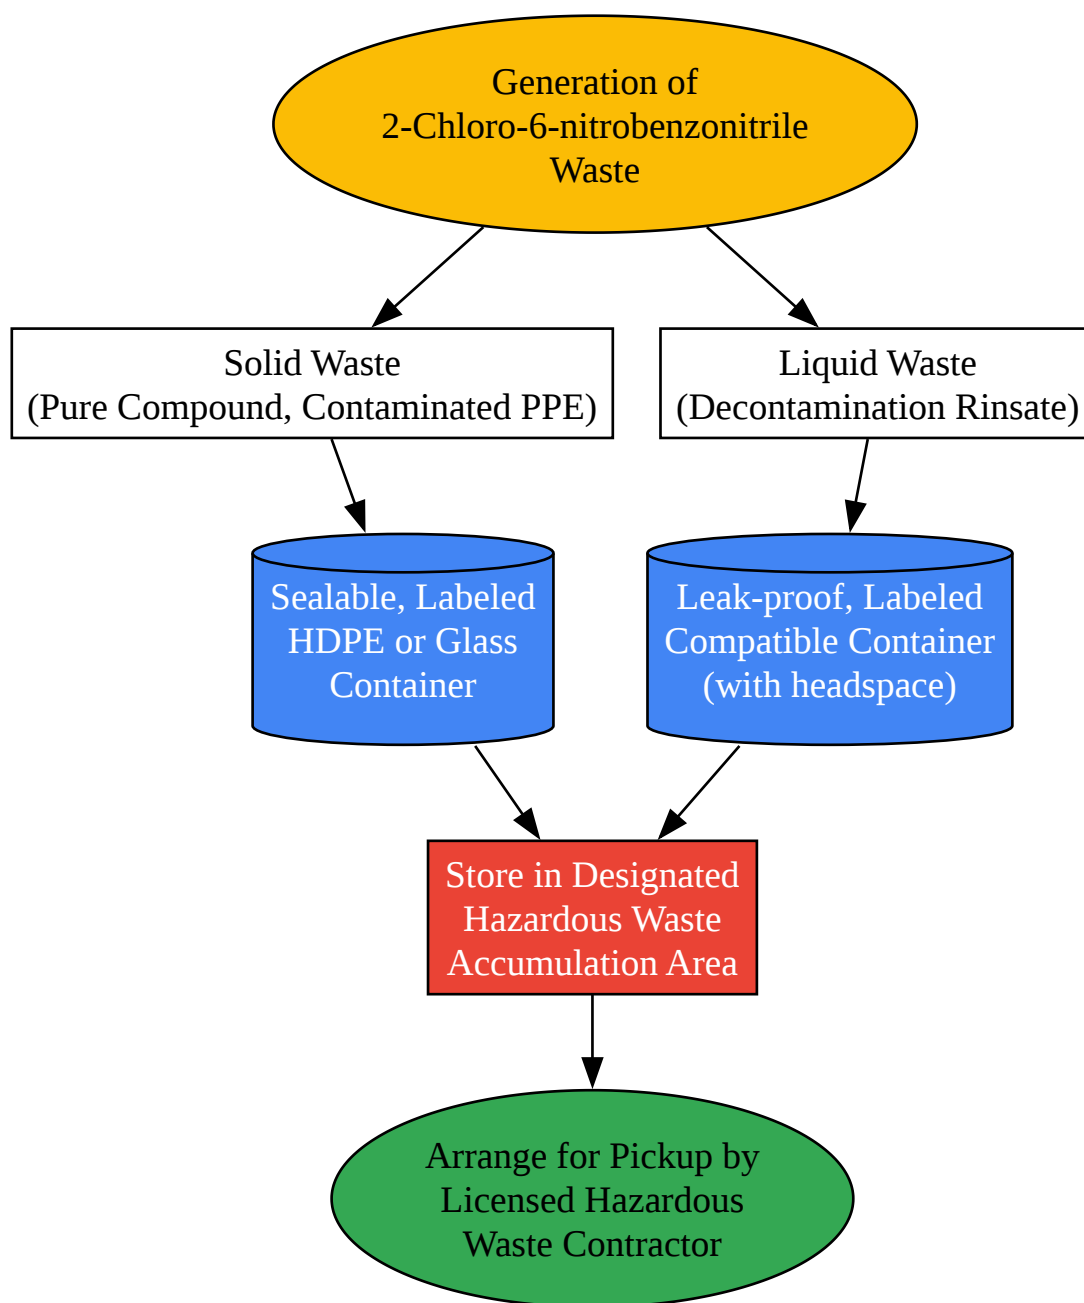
Generation of
2-Chloro-6-nitrobenzonitrile
Waste

Solid Waste
(Pure Compound, Contaminated PPE)

Liquid Waste
(Decontamination Rinsate)

Sealable, Labeled
HDPE or Glass
Container

Leak-proof, Labeled
Compatible Container
(with headspace)

Store in Designated
Hazardous Waste
Accumulation Area

Arrange for Pickup by
Licensed Hazardous
Waste Contractor